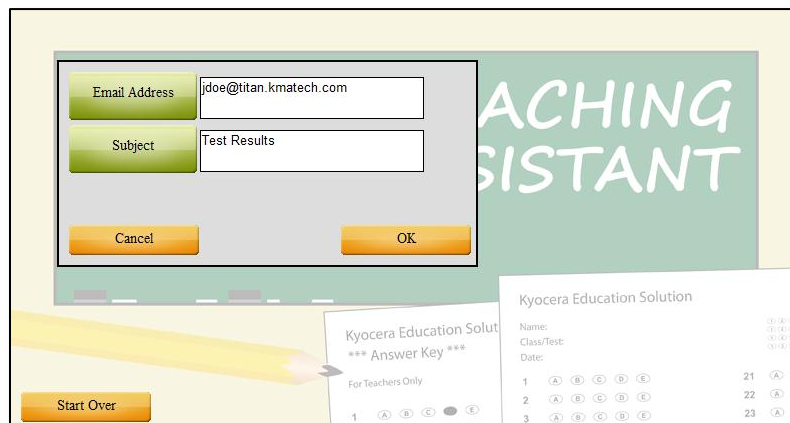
Email Address
jdoe@titan.kmatech.com
Subject
Test Results
Cancel
OK

ACHING
SISTANT

Kyocera Education Solution
Name:
Class/Test:
Date:
1 A B C D E
2 A B C D E
3 A B C D E
21 A
22 A
23 A

Kyocera Education Solu
*** Answer Key ***
For Teachers Only
1 A B C E

Start Over